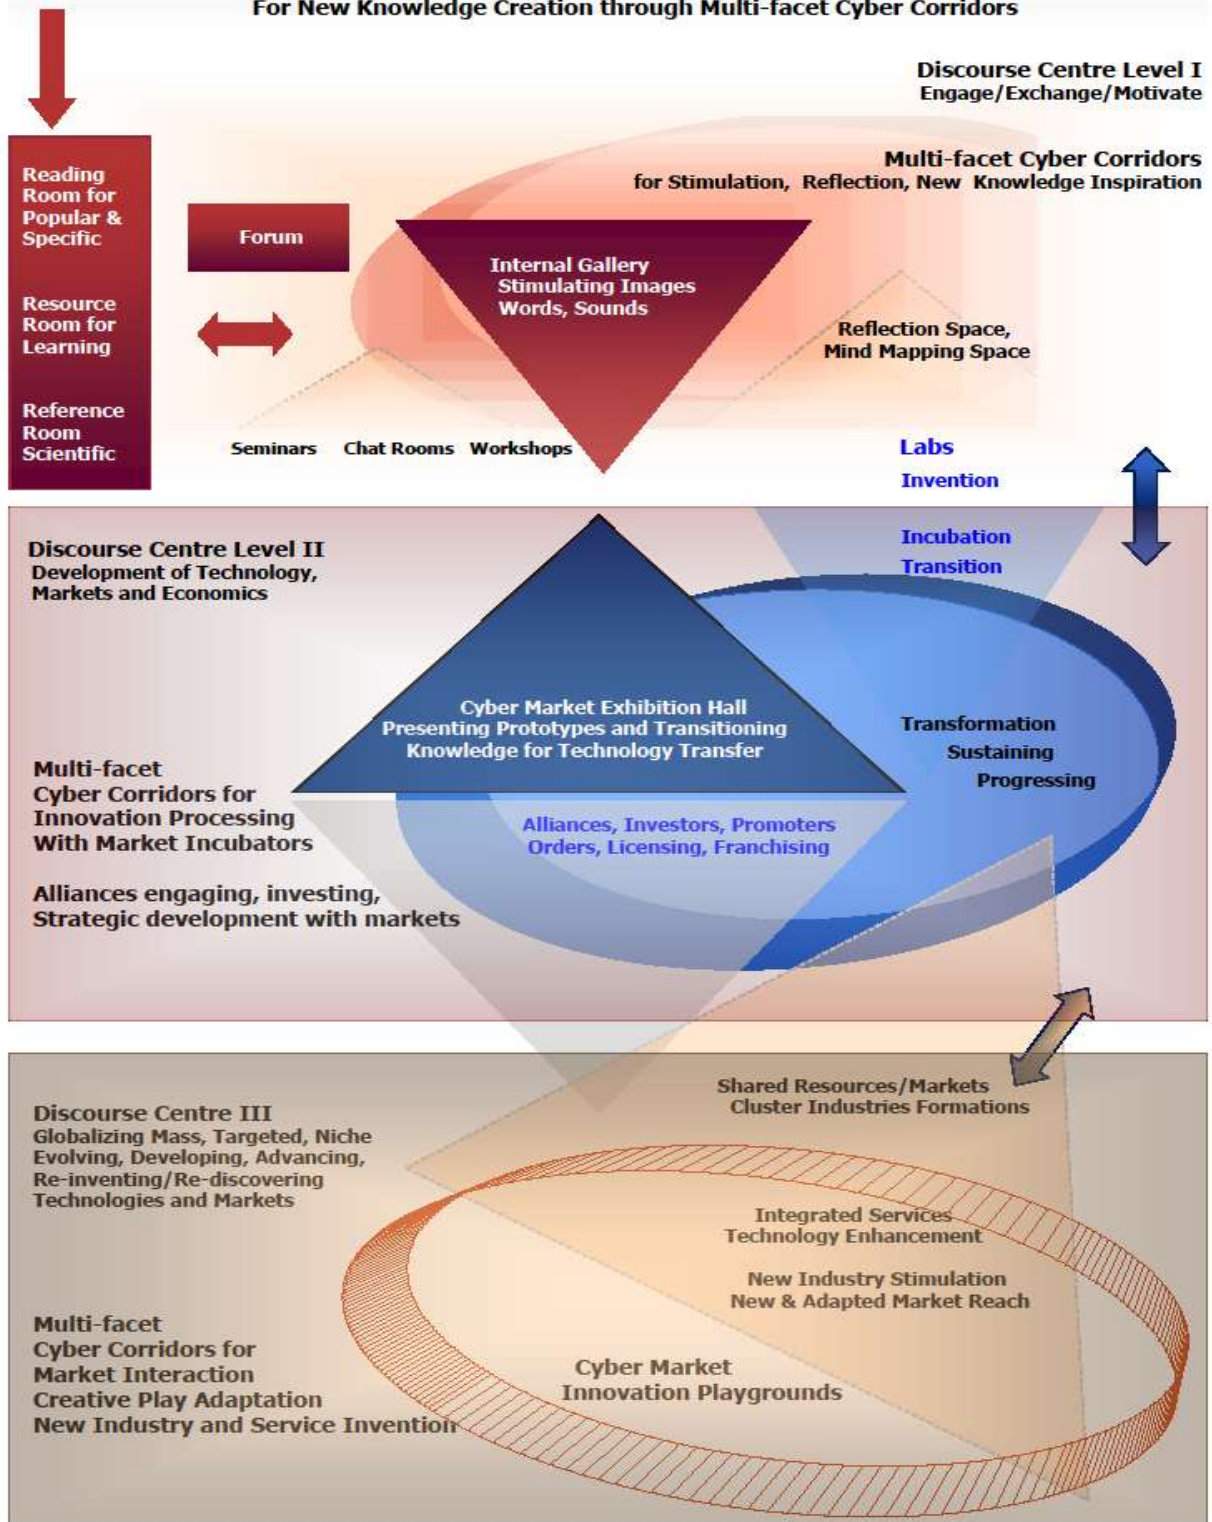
For New Knowledge Creation through Multi-facet Cyber Corridors

Discourse Centre Level I
Engage/Exchange/Motivate

Reading Room for Popular & Specific

Resource Room for Learning

Reference Room Scientific

Forum

Multi-facet Cyber Corridors
for Stimulation, Reflection, New Knowledge Inspiration

Internal Gallery
Stimulating Images
Words, Sounds

Reflection Space,
Mind Mapping Space

Seminars Chat Rooms Workshops

Labs
Invention

Incubation
Transition

Discourse Centre Level II
Development of Technology,
Markets and Economics

Cyber Market Exhibition Hall
Presenting Prototypes and Transitioning
Knowledge for Technology Transfer

Transformation
Sustaining
Progressing

Multi-facet
Cyber Corridors for
Innovation Processing
With Market Incubators

Alliances, Investors, Promoters
Orders, Licensing, Franchising

Alliances engaging, investing,
Strategic development with markets

Shared Resources/Markets
Cluster Industries Formations

Discourse Centre III
Globalizing Mass, Targeted, Niche
Evolving, Developing, Advancing,
Re-inventing/Re-discovering
Technologies and Markets

Integrated Services
Technology Enhancement

New Industry Stimulation
New & Adapted Market Reach

Multi-facet
Cyber Corridors for
Market Interaction
Creative Play Adaptation
New Industry and Service Invention

Cyber Market
Innovation Playgrounds